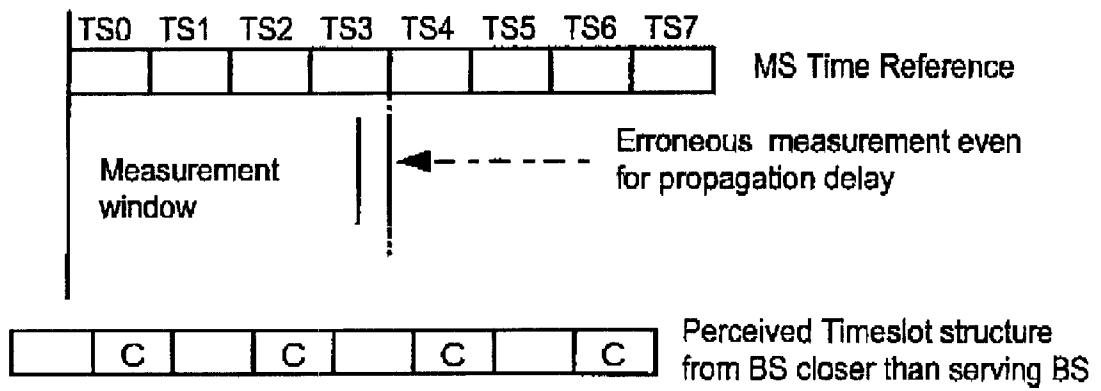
TS0 TS1 TS2 TS3 TS4 TS5 TS6 TS7

MS Time Reference

Erroneous measurement even for propagation delay

Measurement window

| | C | | C | | C | | C |
|---|---|---|---|---|---|---|---|

Perceived Timeslot structure from BS closer than serving BS